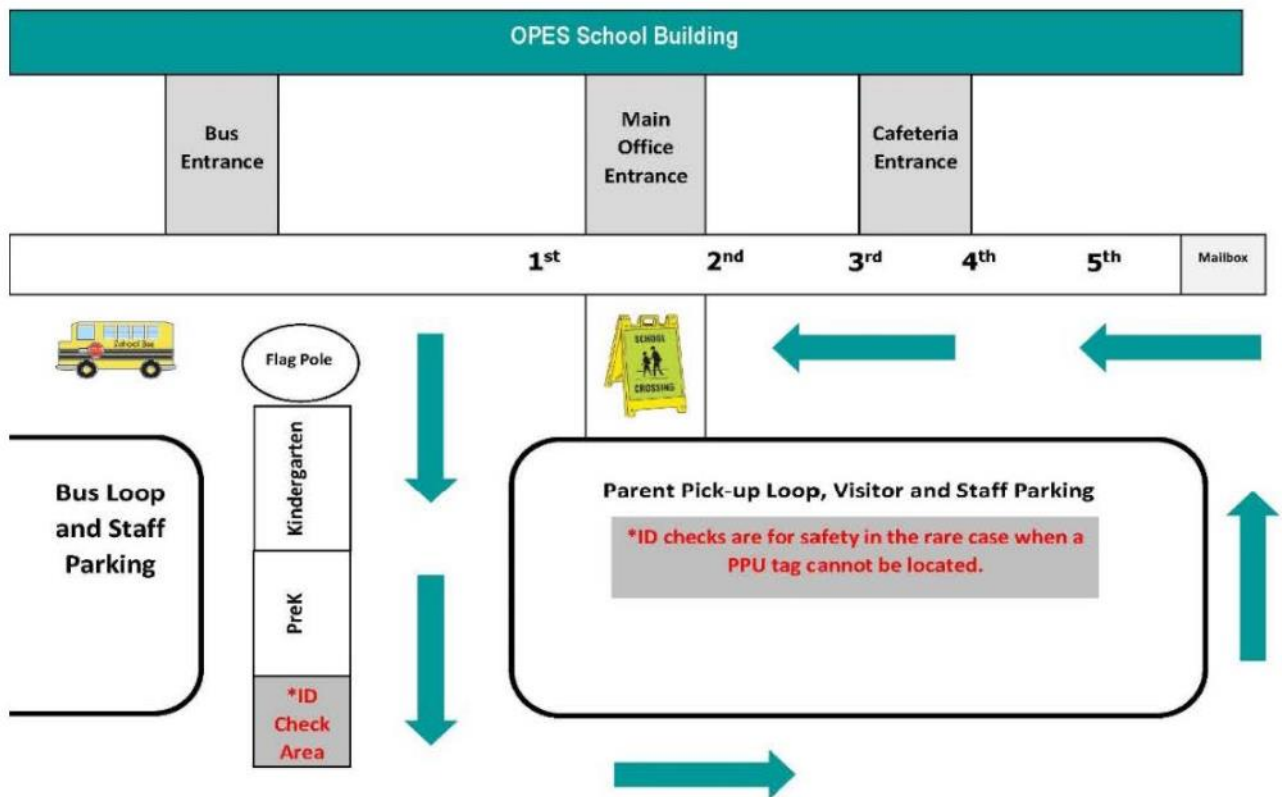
OPES School Building

Bus Entrance

Main Office Entrance

Cafeteria Entrance

1$^{st}$

2$^{nd}$

3$^{rd}$

4$^{th}$

5$^{th}$

Mailbox

School Bus

Flag Pole

SCHOOL CROSSING

Kindergarten

PreK

*ID Check Area

Bus Loop and Staff Parking

Parent Pick-up Loop, Visitor and Staff Parking

*ID checks are for safety in the rare case when a PPU tag cannot be located.